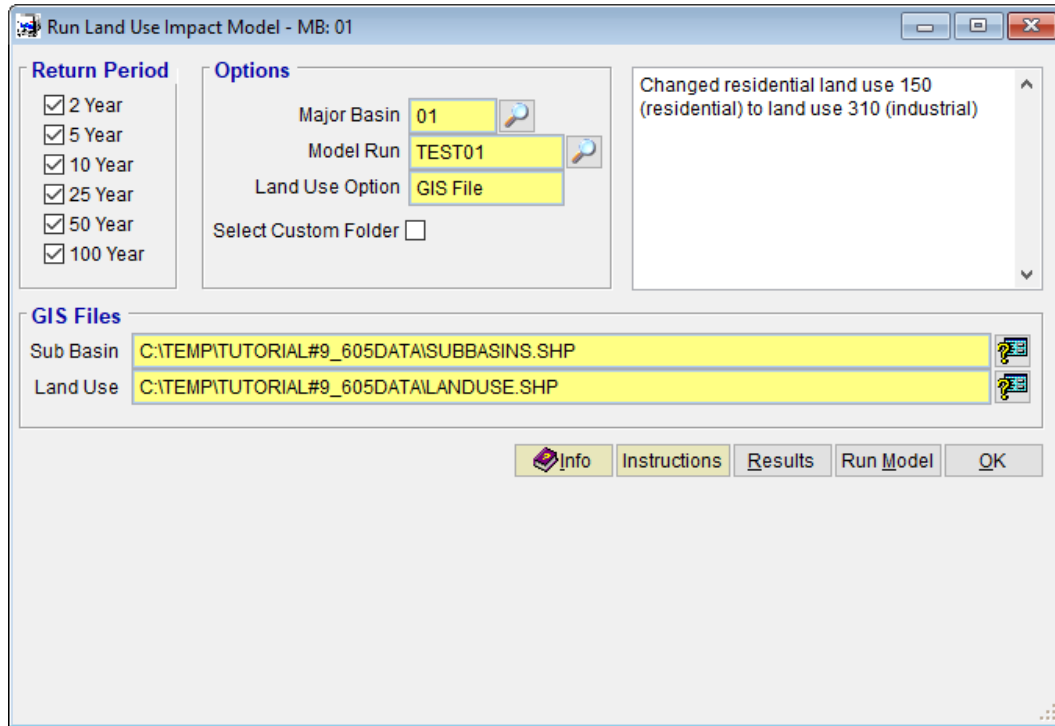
Run Land Use Impact Model - MB: 01

Return Period
2 Year
5 Year
10 Year
25 Year
50 Year
100 Year

Options
Major Basin 01
Model Run TEST01
Land Use Option GIS File
Select Custom Folder

Changed residential land use 150 (residential) to land use 310 (industrial)

GIS Files
Sub Basin C:\TEMP\TUTORIAL#9_605DATA\SUBBASINS.SHP
Land Use C:\TEMP\TUTORIAL#9_605DATA\LANDUSE.SHP

Info Instructions Results Run Model OK